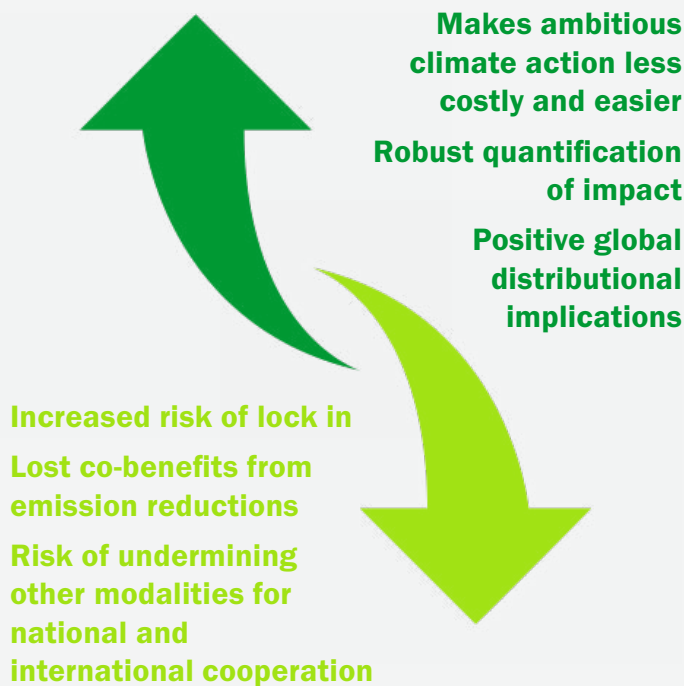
Makes ambitious climate action less costly and easier

Robust quantification of impact

Positive global distributional implications

Increased risk of lock in

Lost co-benefits from emission reductions

Risk of undermining other modalities for national and international cooperation